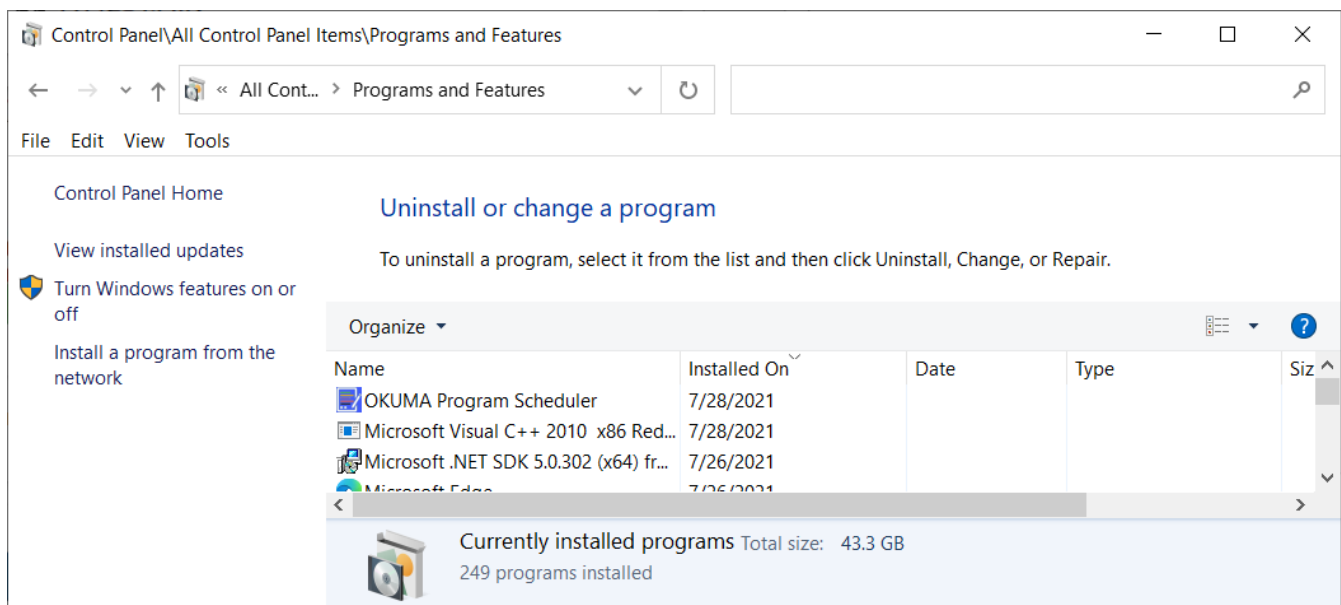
Control Panel\All Control Panel Items\Programs and Features

« All Cont... > Programs and Features

File Edit View Tools

Control Panel Home

View installed updates

Turn Windows features on or off

Install a program from the network

Uninstall or change a program

To uninstall a program, select it from the list and then click Uninstall, Change, or Repair.

Organize ▾

| Name | Installed On | Date | Type | Siz |
|---|---|---|---|---|
| OKUMA Program Scheduler | 7/28/2021 | | | |
| Microsoft Visual C++ 2010 x86 Red... | 7/28/2021 | | | |
| Microsoft .NET SDK 5.0.302 (x64) fr... | 7/26/2021 | | | |
| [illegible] | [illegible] | | | |

Currently installed programs Total size: 43.3 GB
249 programs installed